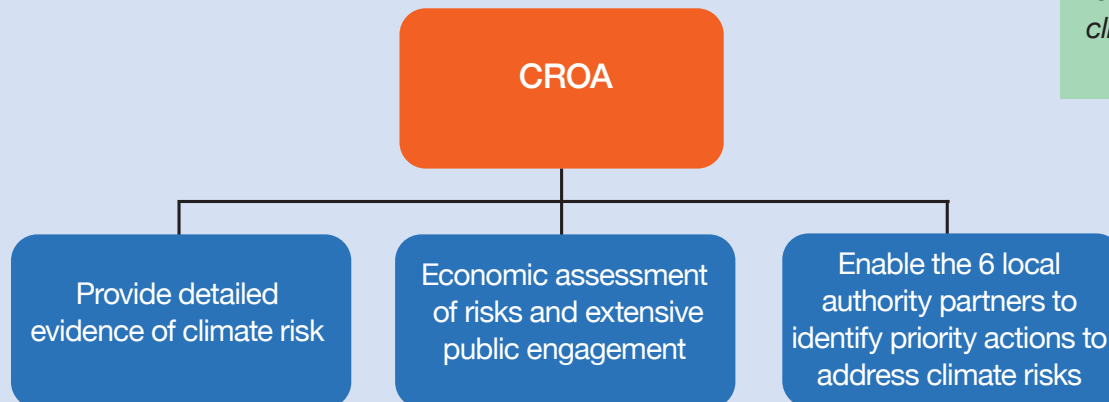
cl

CROA

Provide detailed evidence of climate risk

Economic assessment of risks and extensive public engagement

Enable the 6 local authority partners to identify priority actions to address climate risks